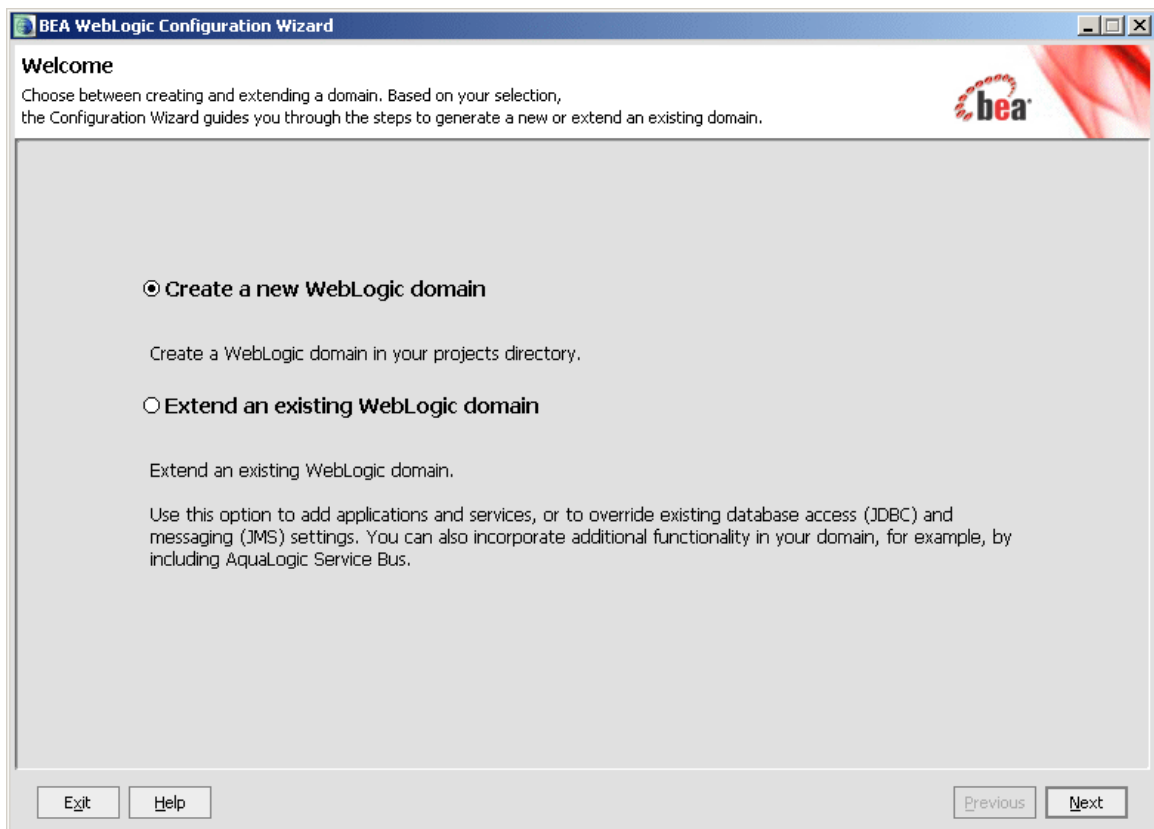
BEA WebLogic Configuration Wizard

Welcome

Choose between creating and extending a domain. Based on your selection, the Configuration Wizard guides you through the steps to generate a new or extend an existing domain.

bea

Create a new WebLogic domain

Create a WebLogic domain in your projects directory.

Extend an existing WebLogic domain

Extend an existing WebLogic domain.

Use this option to add applications and services, or to override existing database access (JDBC) and messaging (JMS) settings. You can also incorporate additional functionality in your domain, for example, by including AquaLogic Service Bus.

Exit Help Previous Next